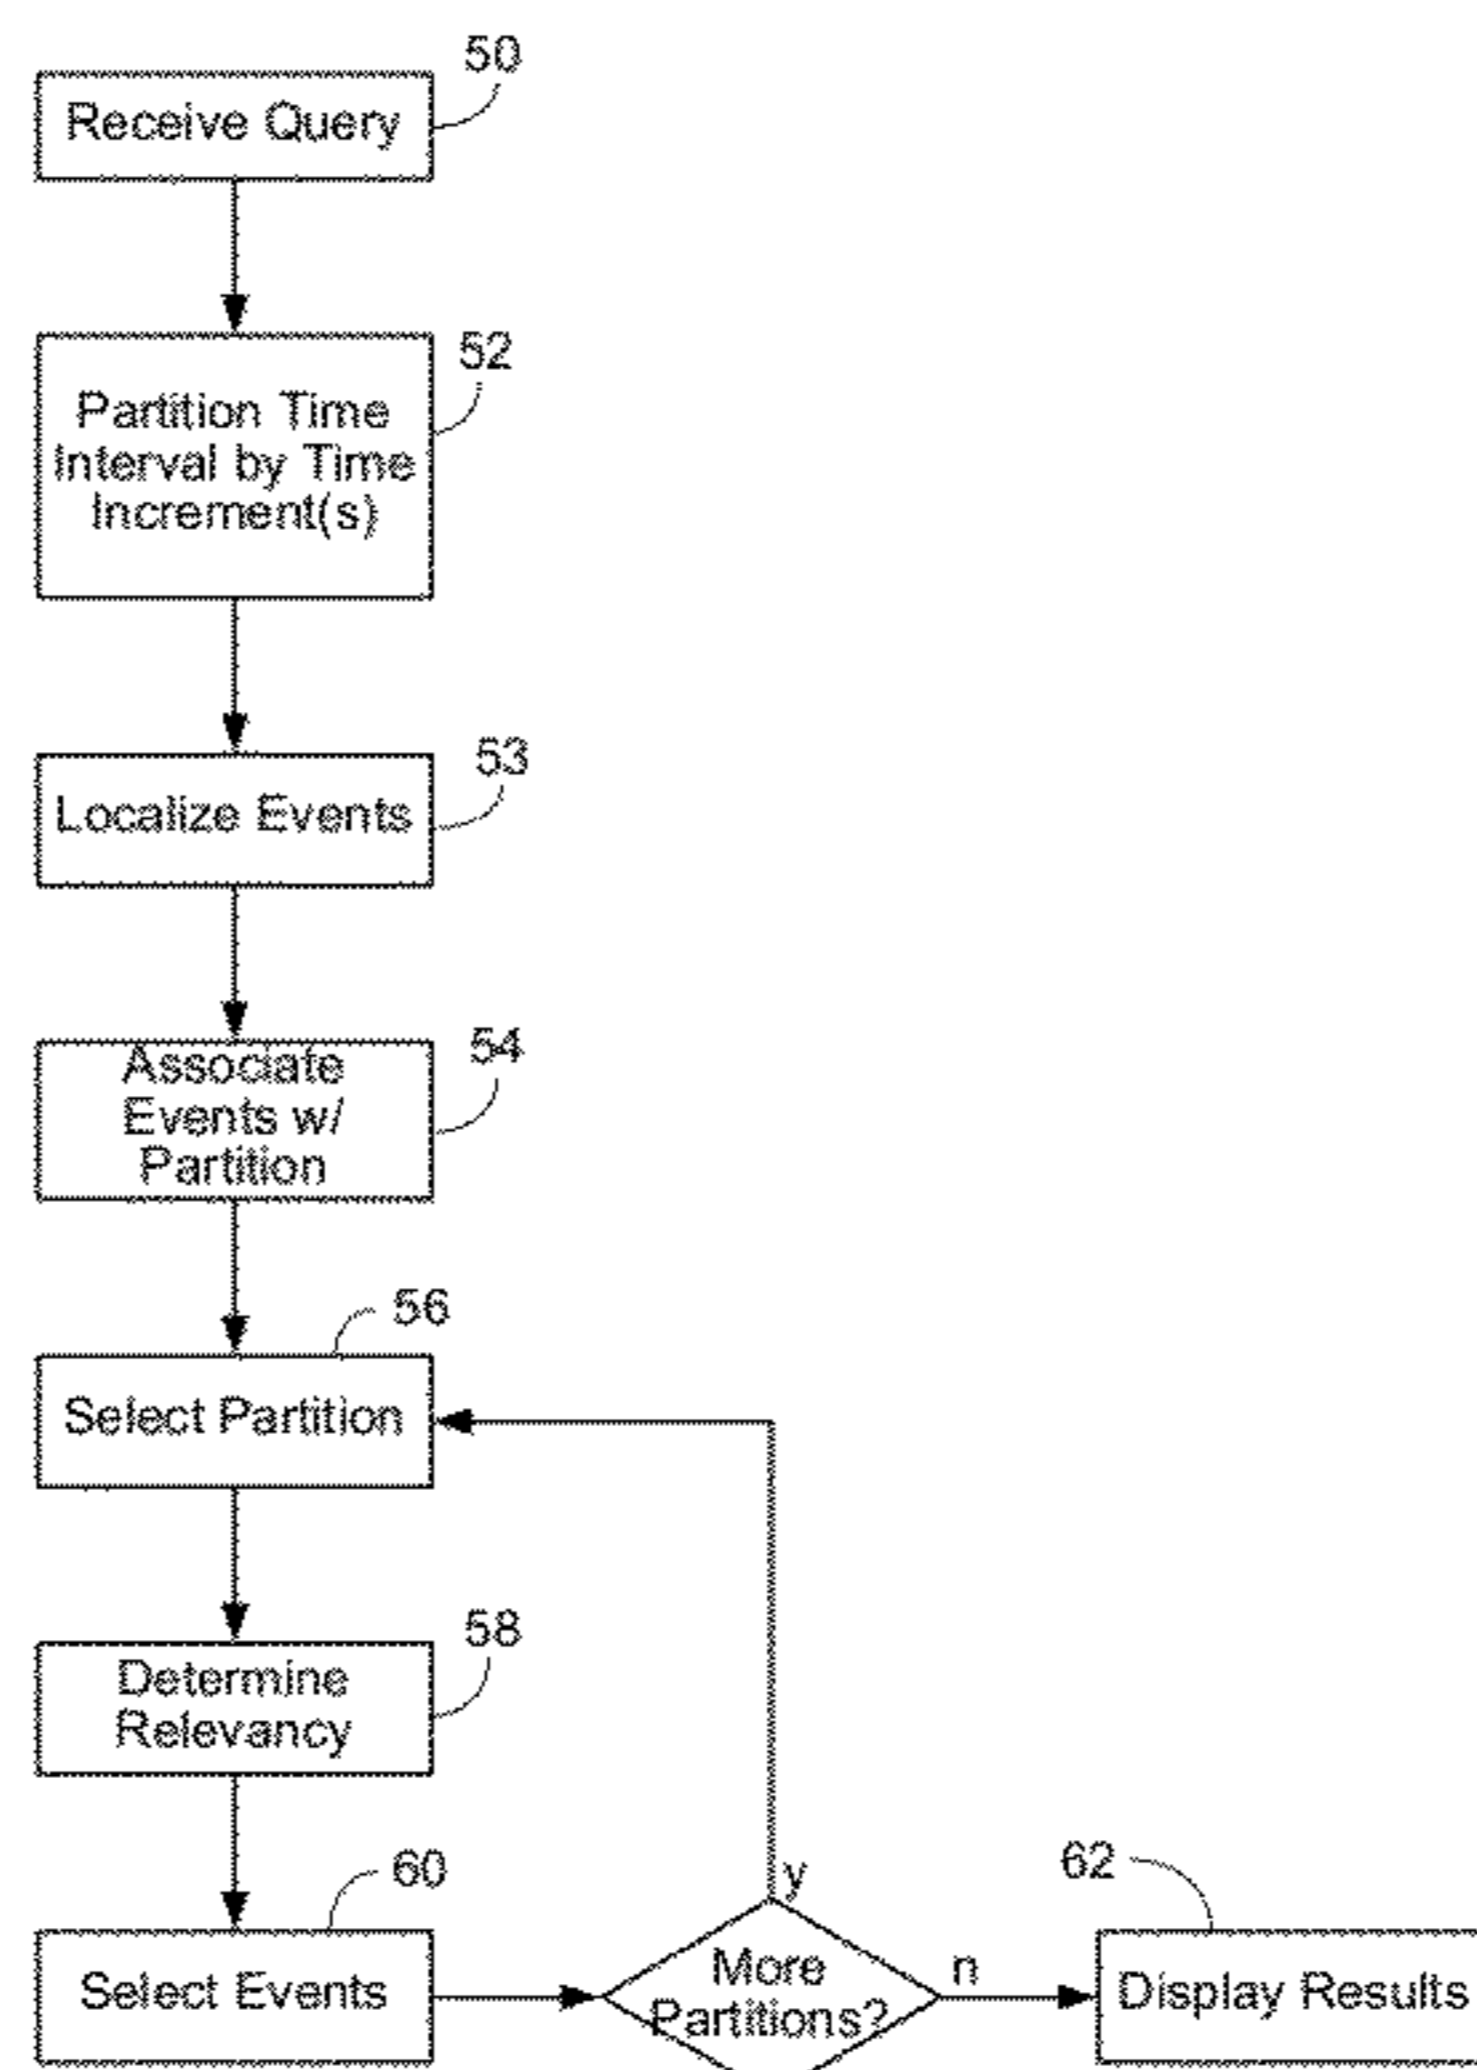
50
Receive Query

52
Partition Time Interval by Time Increment(s)

53
Localize Events

54
Associate Events w/ Partition

56
Select Partition

58
Determine Relevancy

60
Select Events

y
More Partitions?
n

62
Display Results